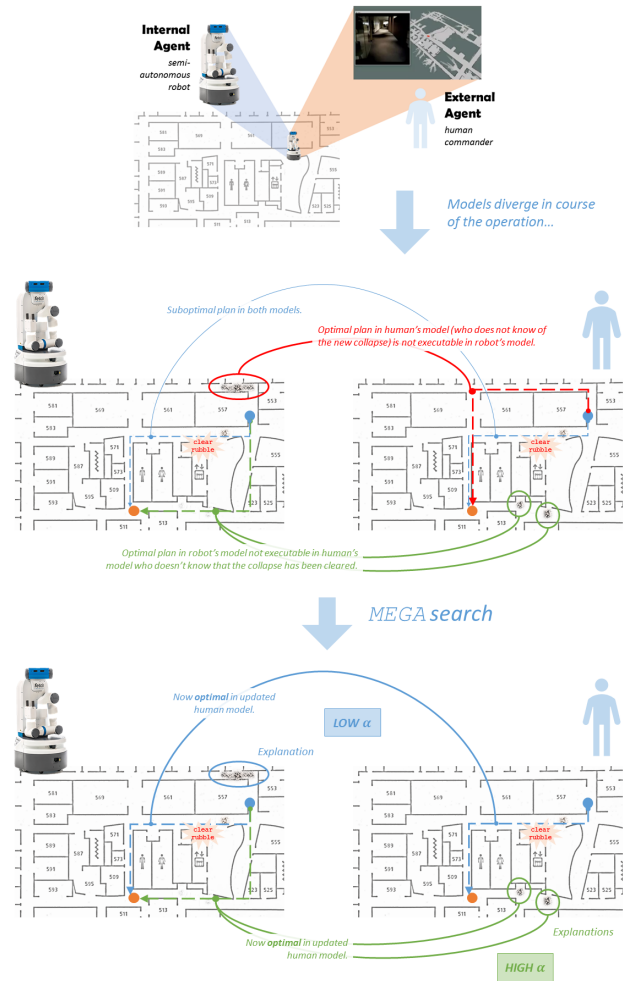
Internal Agent
semi-autonomous robot

External Agent
human commander

Models diverge in course of the operation...

Suboptimal plan in both models.

Optimal plan in human's model (who does not know of the new collapse) is not executable in robot's model.

clear rubble

clear rubble

Optimal plan in robot's model not executable in human's model who doesn't know that the collapse has been cleared.

MEGA search

Now optimal in updated human model.

LOW α

Explanation

clear rubble

clear rubble

Now optimal in updated human model.

Explanations

HIGH α